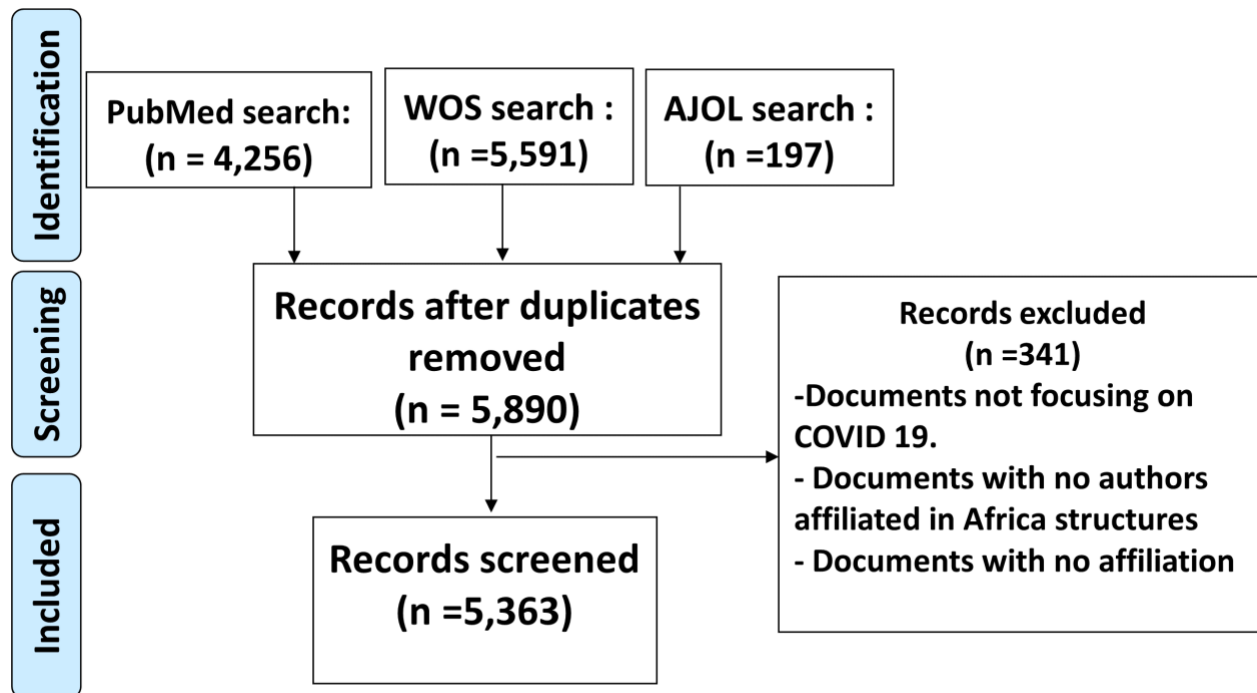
Identification

PubMed search:
(n = 4,256)

WOS search :
(n =5,591)

AJOL search :
(n =197)

Screening

Records after duplicates removed
(n = 5,890)

Records excluded
(n =341)
-Documents not focusing on COVID 19.
- Documents with no authors affiliated in Africa structures
- Documents with no affiliation

Included

Records screened
(n =5,363)